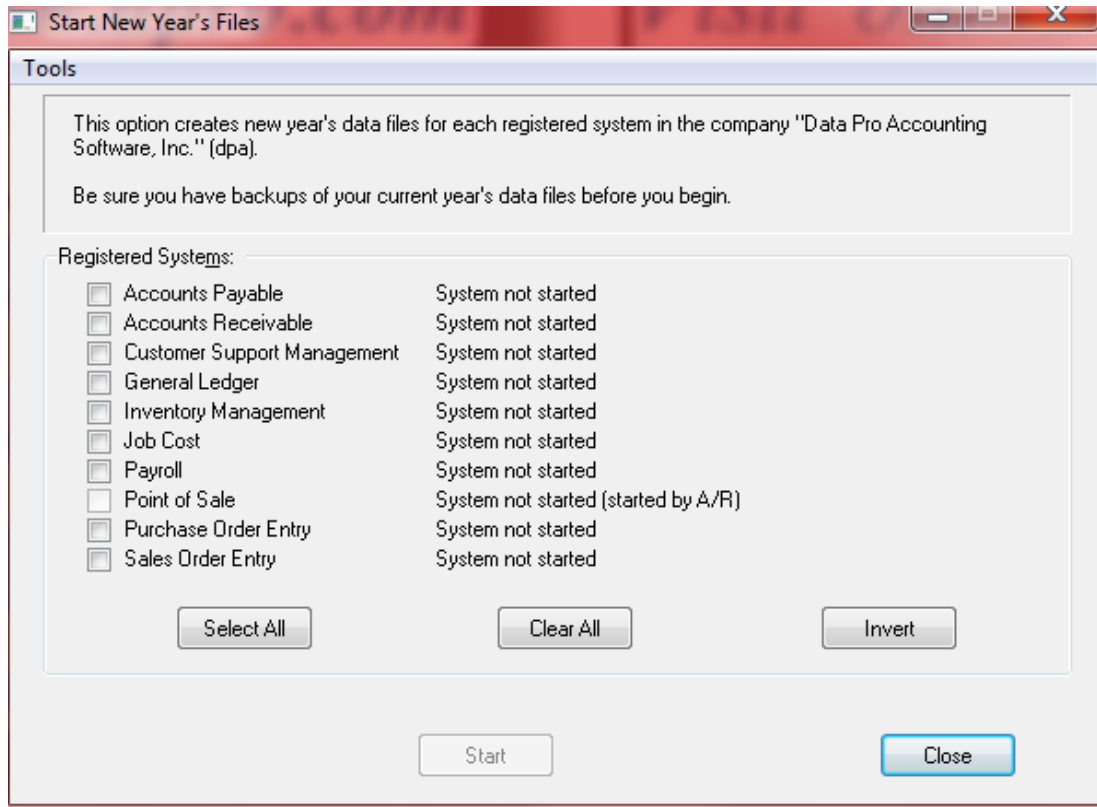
Start New Year's Files

Tools

This option creates new year's data files for each registered system in the company "Data Pro Accounting Software, Inc." (dpa).

Be sure you have backups of your current year's data files before you begin.

Registered Systems:

| | |
|---|---|
| Accounts Payable | System not started |
| Accounts Receivable | System not started |
| Customer Support Management | System not started |
| General Ledger | System not started |
| Inventory Management | System not started |
| Job Cost | System not started |
| Payroll | System not started |
| Point of Sale | System not started (started by A/R) |
| Purchase Order Entry | System not started |
| Sales Order Entry | System not started |

Select All

Clear All

Invert

Start

Close